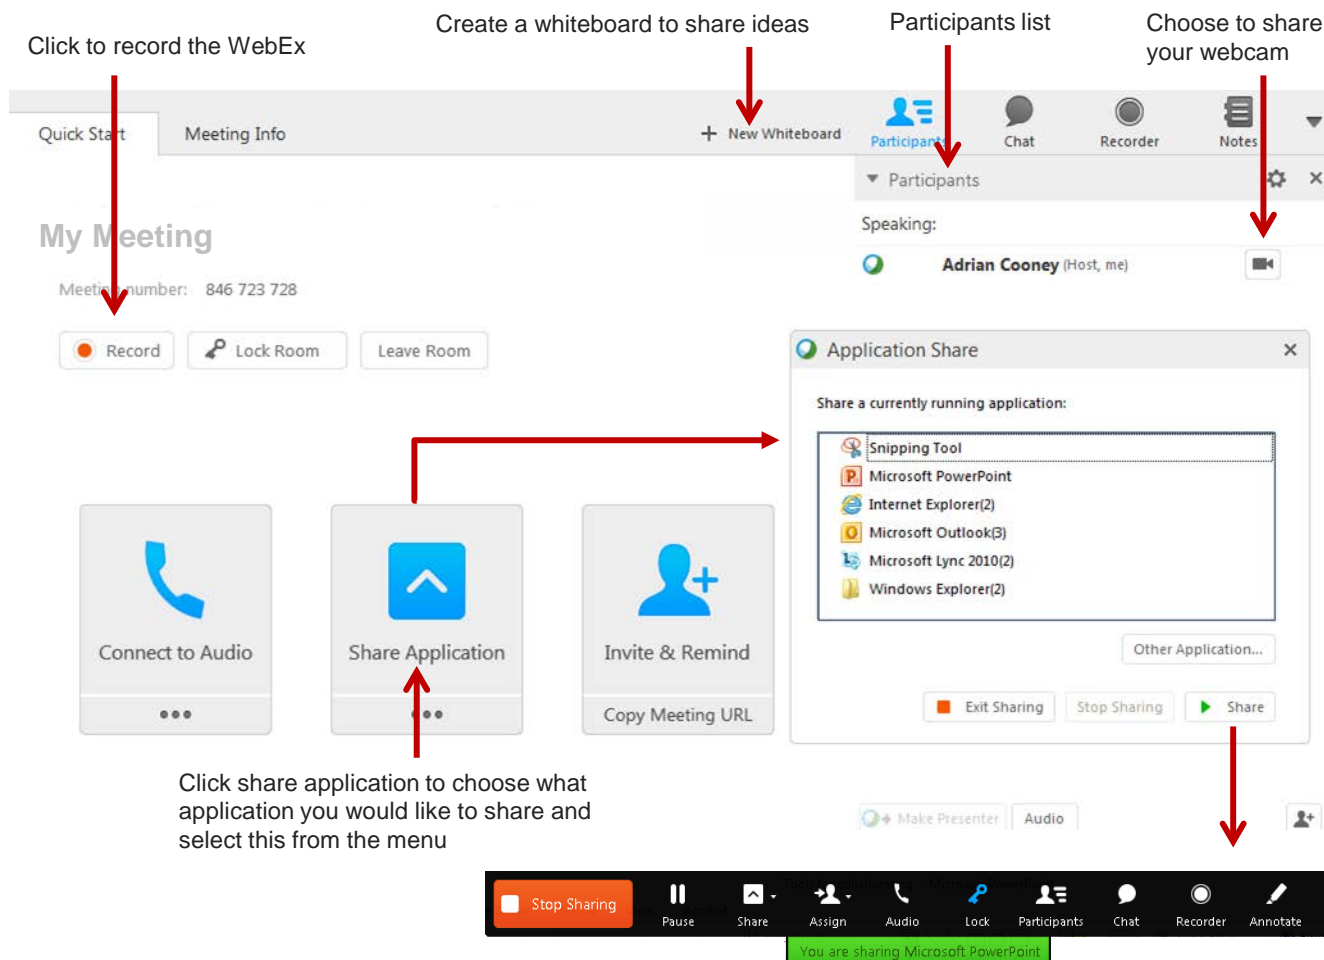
Click to record the WebEx

Create a whiteboard to share ideas

Participants list

Choose to share your webcam

Quick Start

Meeting Info

New Whiteboard

Participants

Chat

Recorder

Notes

Participants

Speaking:

Adrian Cooney (Host, me)

My Meeting

Meeting number: 846 723 728

Record

Lock Room

Leave Room

Application Share

Share a currently running application:

Snipping Tool

Microsoft PowerPoint

Internet Explorer(2)

Microsoft Outlook(3)

Microsoft Lync 2010(2)

Windows Explorer(2)

Other Application...

Exit Sharing

Stop Sharing

Share

Connect to Audio

•••

Share Application

•••

Invite & Remind

Copy Meeting URL

Click share application to choose what application you would like to share and select this from the menu

Make Presenter

Audio

Stop Sharing

Pause

Share

Assign

Audio

Lock

Participants

Chat

Recorder

Annotate

You are sharing Microsoft PowerPoint